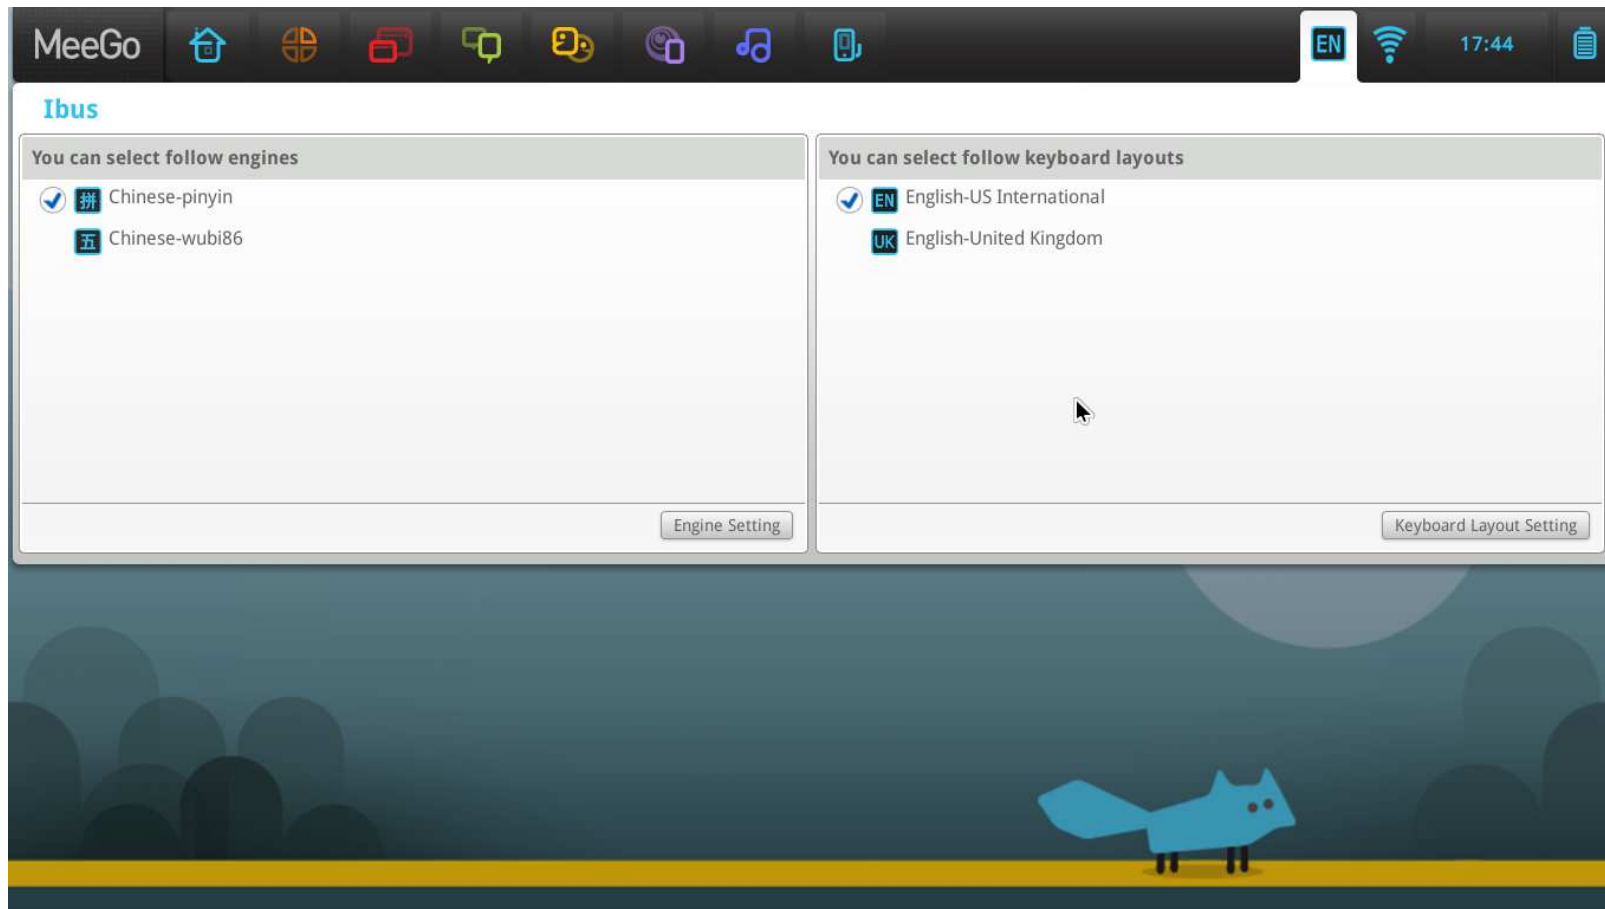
MeeGo

EN

17:44

Ibus

You can select follow engines

拼 Chinese-pinyin

五 Chinese-wubi86

Engine Setting

You can select follow keyboard layouts

EN English-US International

UK English-United Kingdom

Keyboard Layout Setting